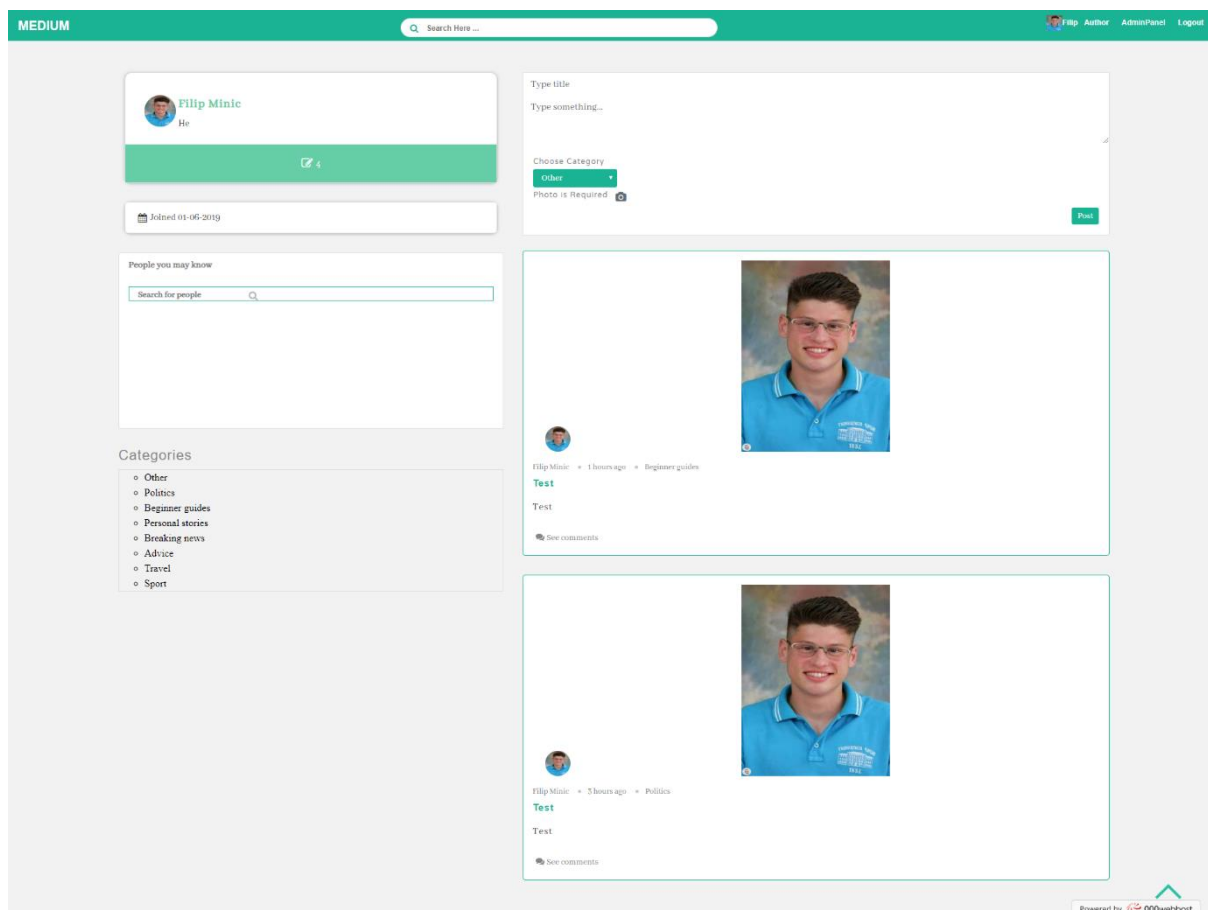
MEDIUM

Search Here ...

Filip Author AdminPanel Logout

Filip Minic
He

4

Joined 01-06-2019

People you may know

Search for people

Categories

- Other
- Politics
- Beginner guides
- Personal stories
- Breaking news
- Advice
- Travel
- Sport

Type title

Type something...

Choose Category

Other

Photo is Required

Post

Filip Minic • 1 hours ago • Beginner guides

Test

Test

See comments

Filip Minic • 3 hours ago • Politics

Test

Test

See comments

Powered by 000webhost